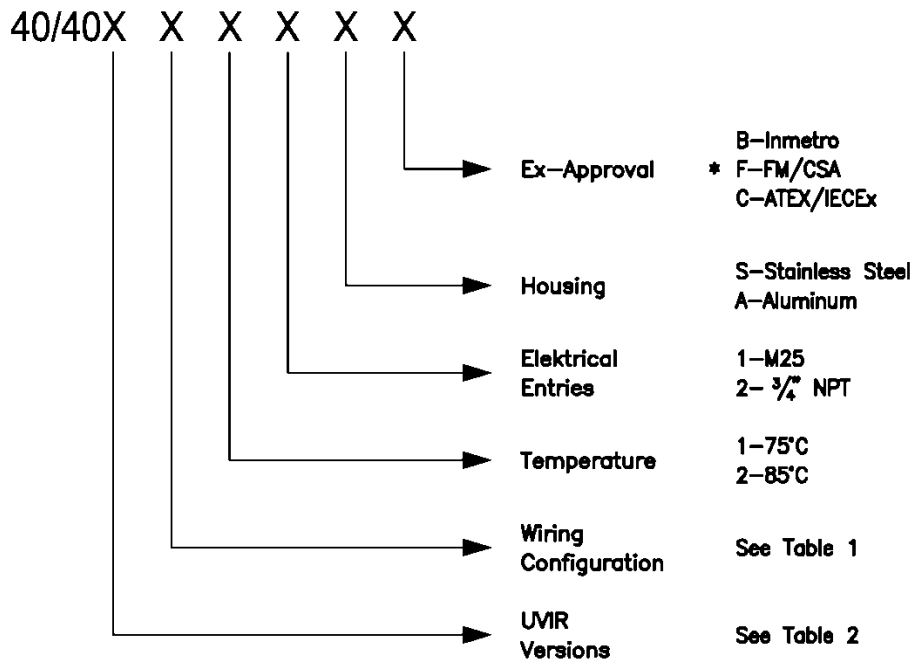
40/40X X X X X X

Ex–Approval
B–Inmetro
* F–FM/CSA
C–ATEX/IECEx

Housing
S–Stainless Steel
A–Aluminum

Elektrical Entries
1–M25
2– $\frac{3}{4}$" NPT

Temperature
1–75°C
2–85°C

Wiring Configuration
See Table 1

UVIR Versions
See Table 2